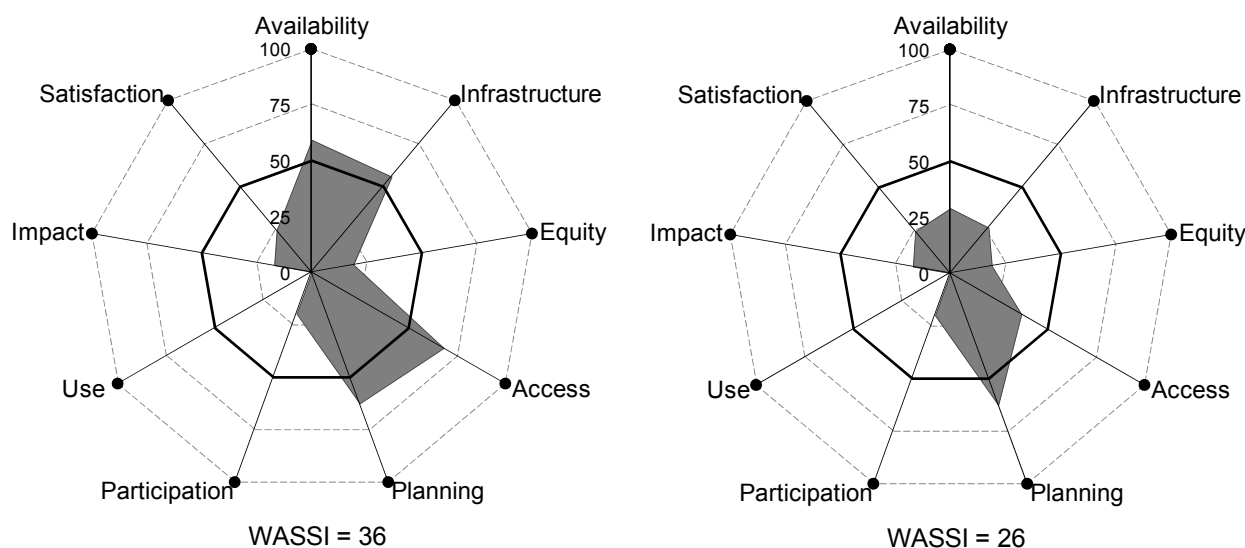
Availability
100
75
50
25
0
Infrastructure
Satisfaction
Impact
Equity
Access
Use
Participation
Planning
WASSI = 36

Availability
100
75
50
25
0
Infrastructure
Satisfaction
Impact
Equity
Access
Use
Participation
Planning
WASSI = 26